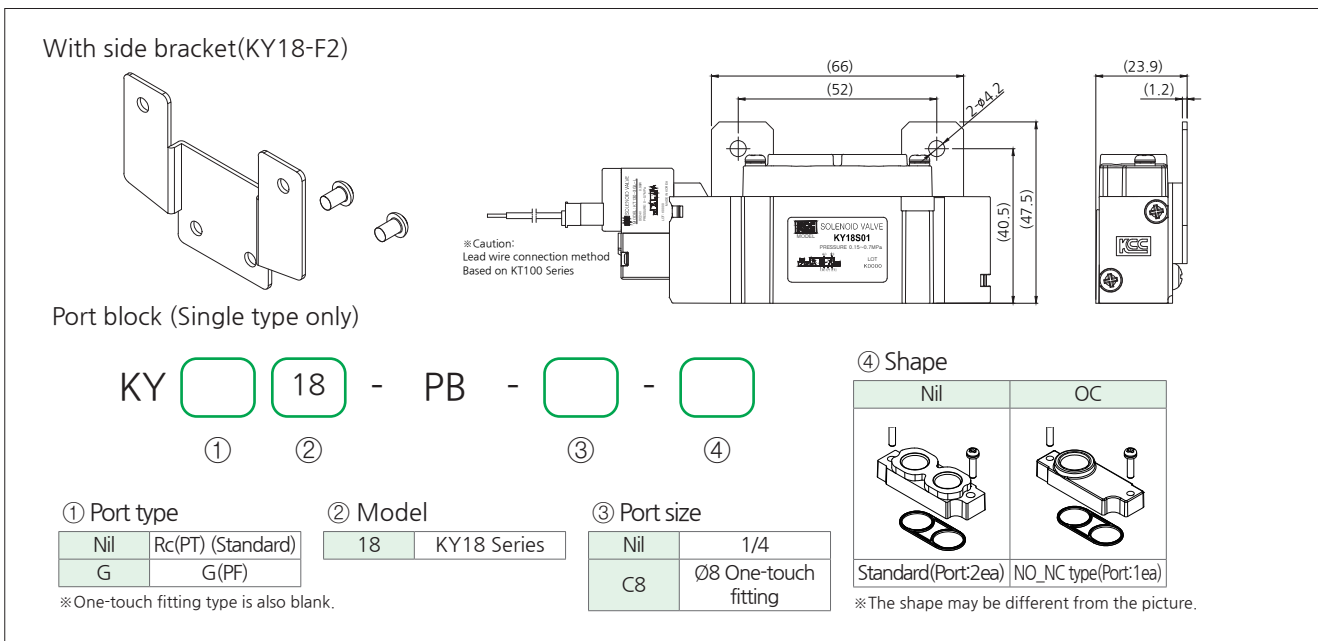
With side bracket(KY18-F2)

(66)
(52)
2-Ø4.2
(23.9)
(1.2)
(40.5)
(47.5)

SOLENOID VALVE
MODEL
KY18S01
PRESSURE 0.15~0.7MPa
LOT
KODO

※Caution:
Lead wire connection method
Based on KT100 Series

Port block (Single type only)

KY ① 18 ② - PB - ③ - ④

④ Shape

| Nil | OC |
|---|---|
| Standard(Port:2ea) | NO_NC type(Port:1ea) |

※The shape may be different from the picture.

① Port type

| Nil | Rc(PT) (Standard) |
|---|---|
| G | G(PF) |

※One-touch fitting type is also blank.

② Model

| 18 | KY18 Series |
|---|---|

③ Port size

| Nil | 1/4 |
|---|---|
| C8 | Ø8 One-touch fitting |